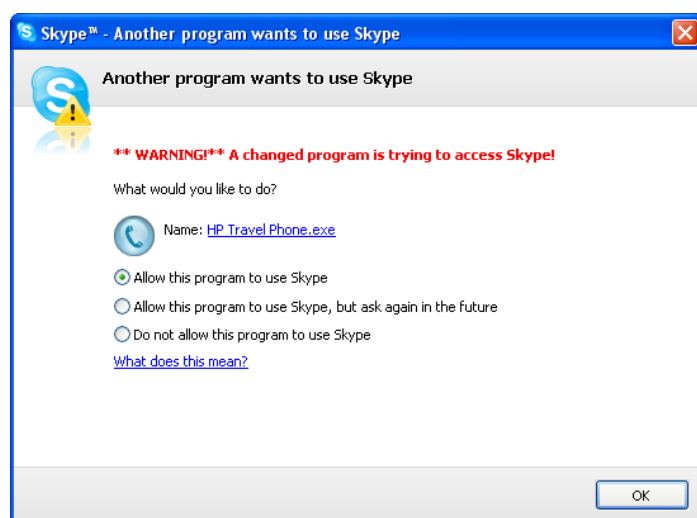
Skype™ - Another program wants to use Skype

Another program wants to use Skype

** WARNING!** A changed program is trying to access Skype!

What would you like to do?

Name: HP Travel Phone.exe

Allow this program to use Skype

Allow this program to use Skype, but ask again in the future

Do not allow this program to use Skype

What does this mean?

OK